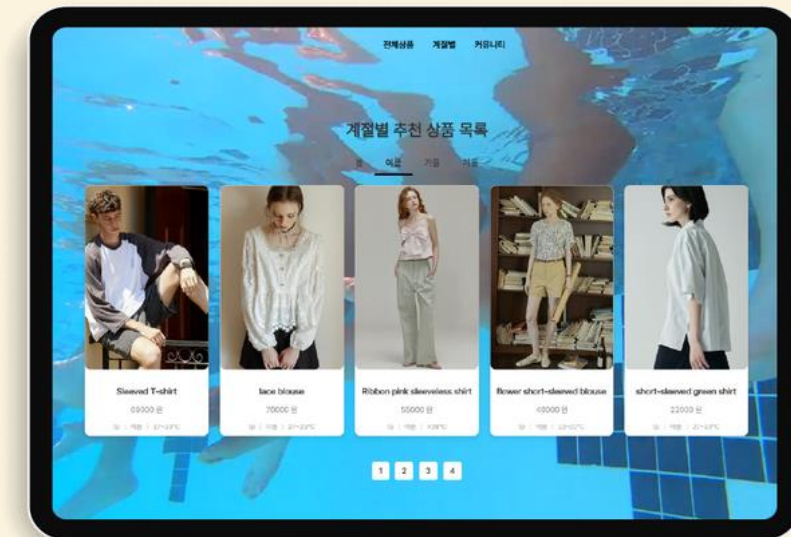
전체상품 계절별 커뮤니티

계절별 추천 상품 목록

봄 여름 가을 겨울

Sleeved T-shirt
69000 원
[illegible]

lace blouse
70000 원
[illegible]

Ribbon pink sleeveless shirt
55000 원
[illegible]

flower short-sleeved blouse
48000 원
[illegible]

short-sleeved green shirt
22000 원
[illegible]

1 2 3 4